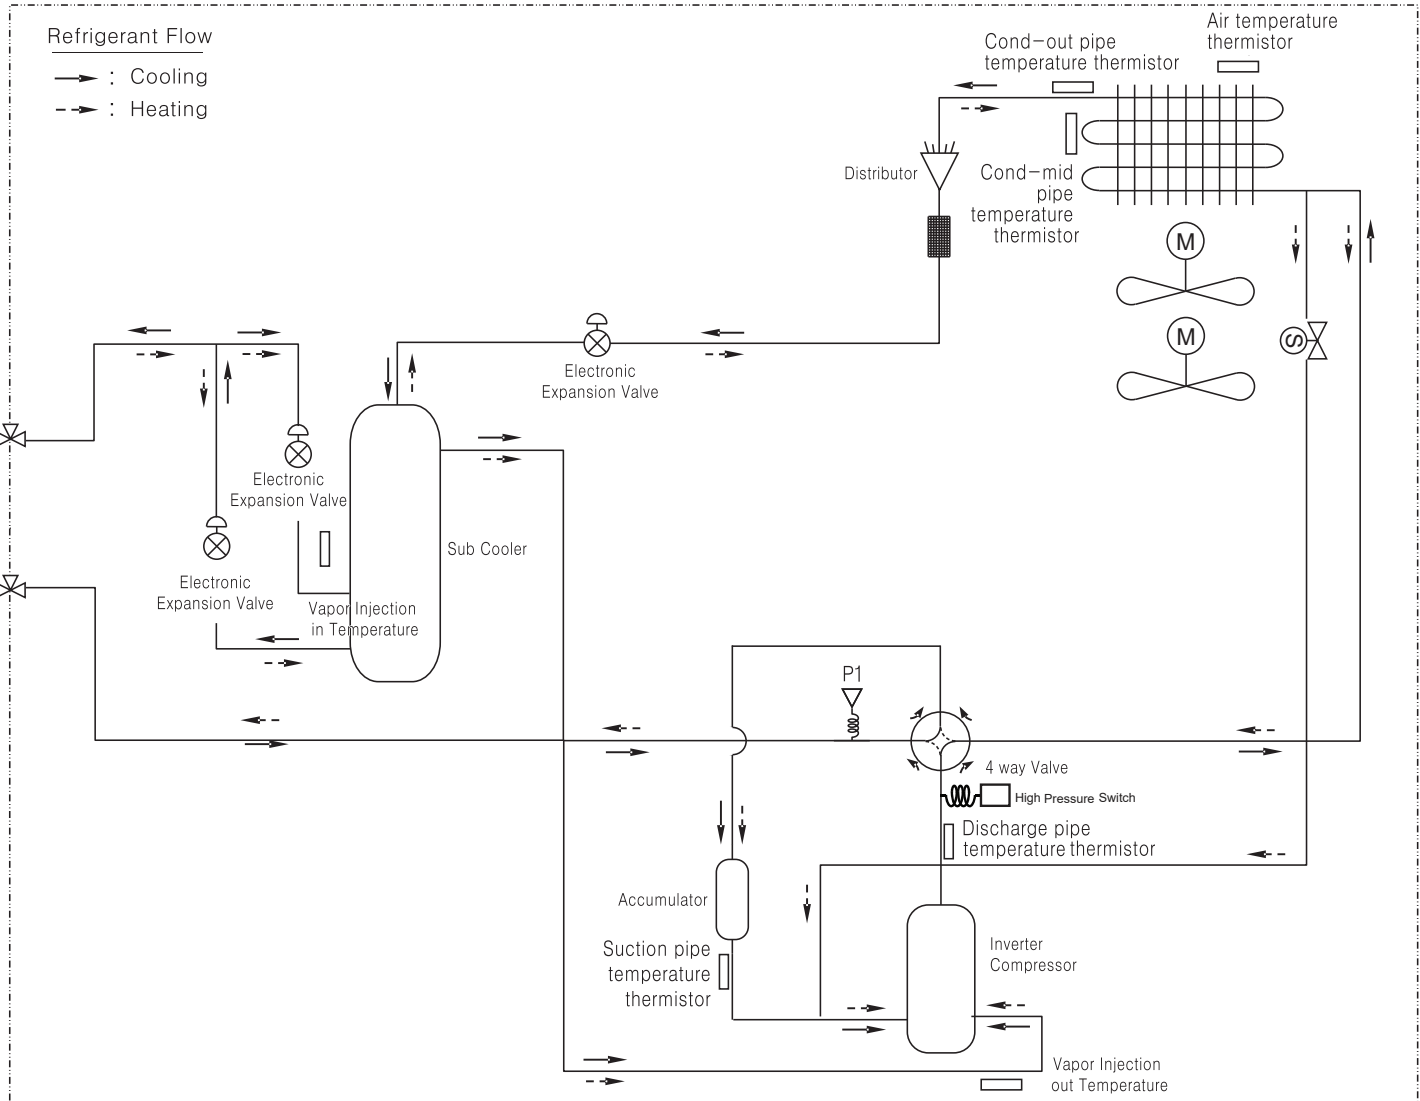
Refrigerant Flow
: Cooling
: Heating

Cond-out pipe temperature thermistor

Air temperature thermistor

Distributor

Cond-mid pipe temperature thermistor

M

M

S

Electronic Expansion Valve

Electronic Expansion Valve

Electronic Expansion Valve

Sub Cooler

Vapor Injection in Temperature

P1

4 way Valve

High Pressure Switch

Discharge pipe temperature thermistor

Accumulator

Suction pipe temperature thermistor

Inverter Compressor

Vapor Injection out Temperature